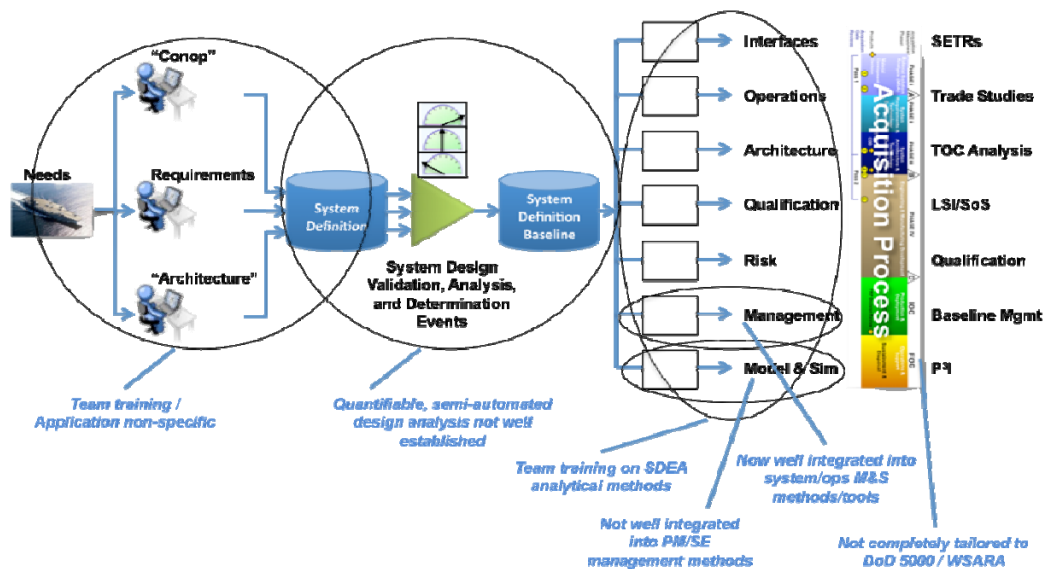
"Conop"

Needs

Requirements

"Architecture"

System Definition

System Definition Baseline

System Design Validation, Analysis, and Determination Events

Interfaces

Operations

Architecture

Qualification

Risk

Management

Model & Sim

Acquisition Process

SETRs

Trade Studies

TOC Analysis

LSI/SoS

Qualification

Baseline Mgmt

P³I

Team training / Application non-specific

Quantifiable, semi-automated design analysis not well established

Team training on SDEA analytical methods

Now well integrated into system/ops M&S methods/tools

Not well integrated into PM/SE management methods

Not completely tailored to DoD 5000 / WSARA